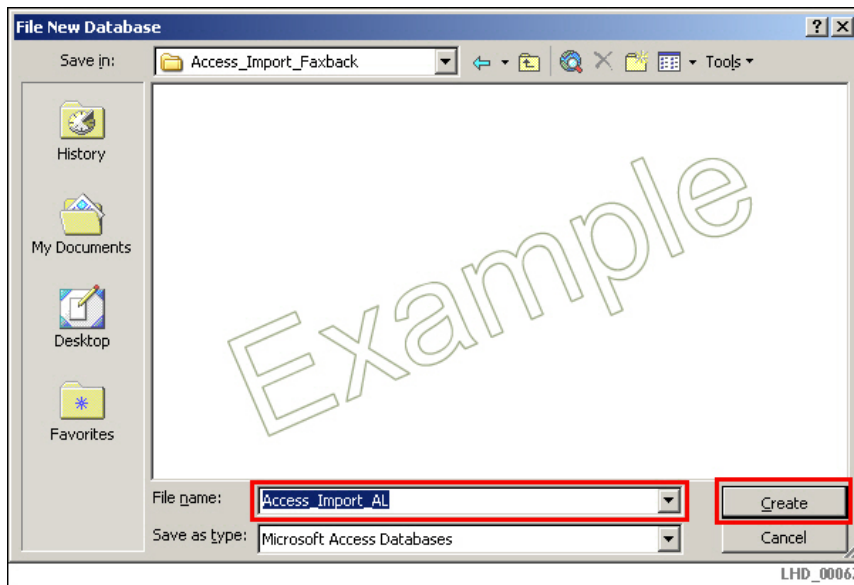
File New Database

?

X

Save in:

Access_Import_Faxback

Tools

History

My Documents

Desktop

Favorites

Example

File name:

Access_Import_AL

Create

Save as type:

Microsoft Access Databases

Cancel

LHD_0006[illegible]